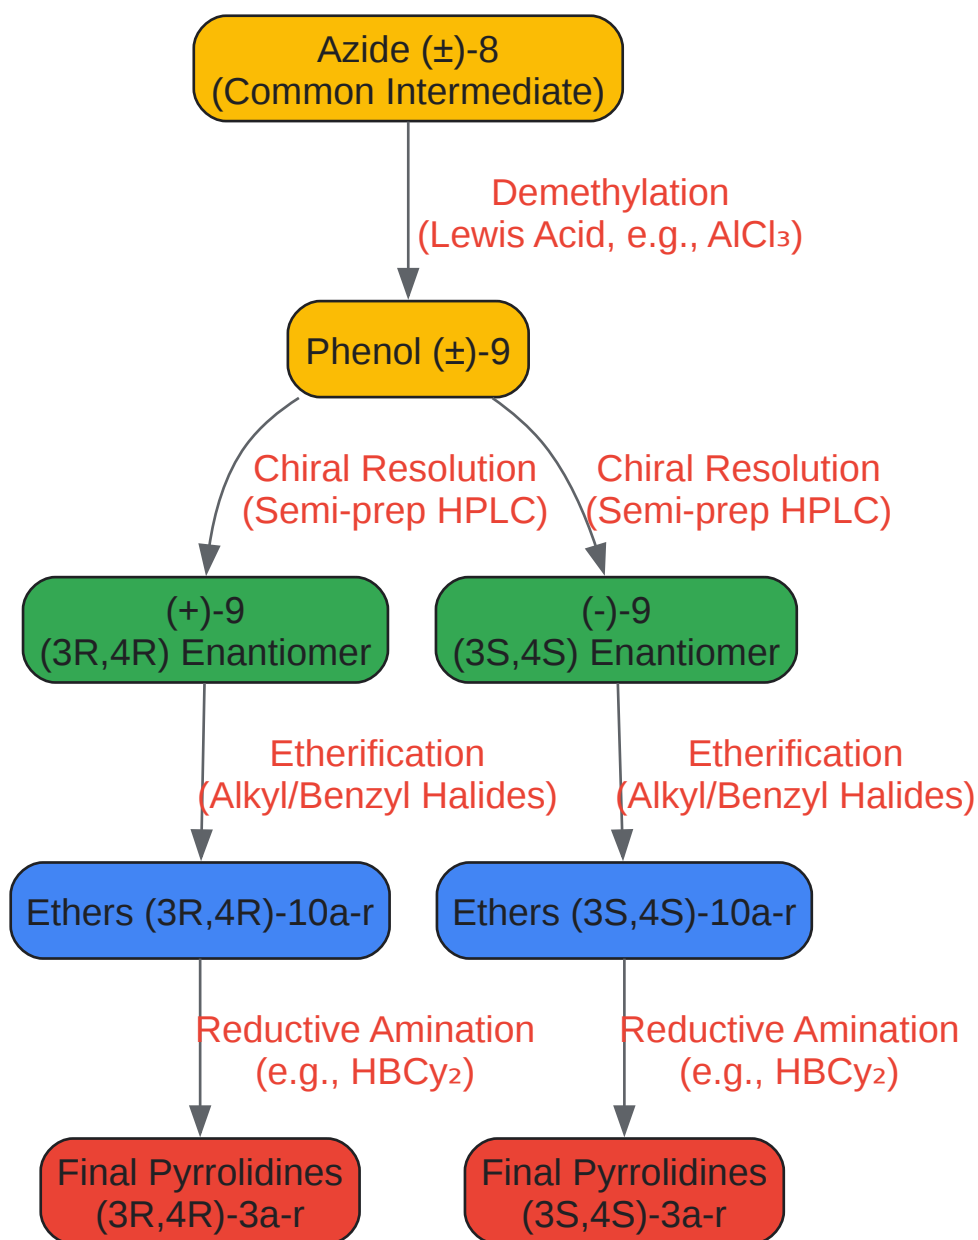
Azide (±)-8
(Common Intermediate)

Demethylation
(Lewis Acid, e.g., $AlCl_3$)

Phenol (±)-9

Chiral Resolution
(Semi-prep HPLC)

Chiral Resolution
(Semi-prep HPLC)

(+)-9
(3R,4R) Enantiomer

(-)-9
(3S,4S) Enantiomer

Etherification
(Alkyl/Benzyl Halides)

Etherification
(Alkyl/Benzyl Halides)

Ethers (3R,4R)-10a-r

Ethers (3S,4S)-10a-r

Reductive Amination
(e.g., $HBCy_2$)

Reductive Amination
(e.g., $HBCy_2$)

Final Pyrrolidines
(3R,4R)-3a-r

Final Pyrrolidines
(3S,4S)-3a-r